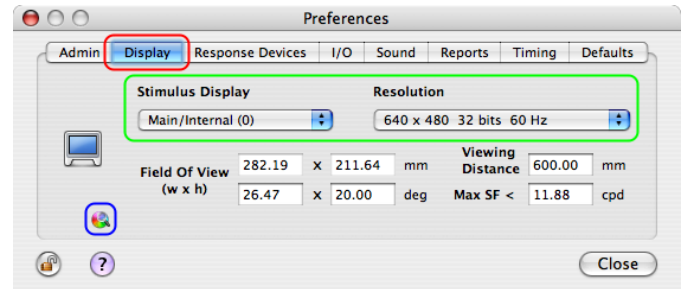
Preferences

Admin | Display | Response Devices | I/O | Sound | Reports | Timing | Defaults

Stimulus Display
Main/Internal (0)

Resolution
640 x 480 32 bits 60 Hz

Field Of View (w x h)
282.19 x 211.64 mm
26.47 x 20.00 deg

Viewing Distance 600.00 mm
Max SF < 11.88 cpd

?

Close